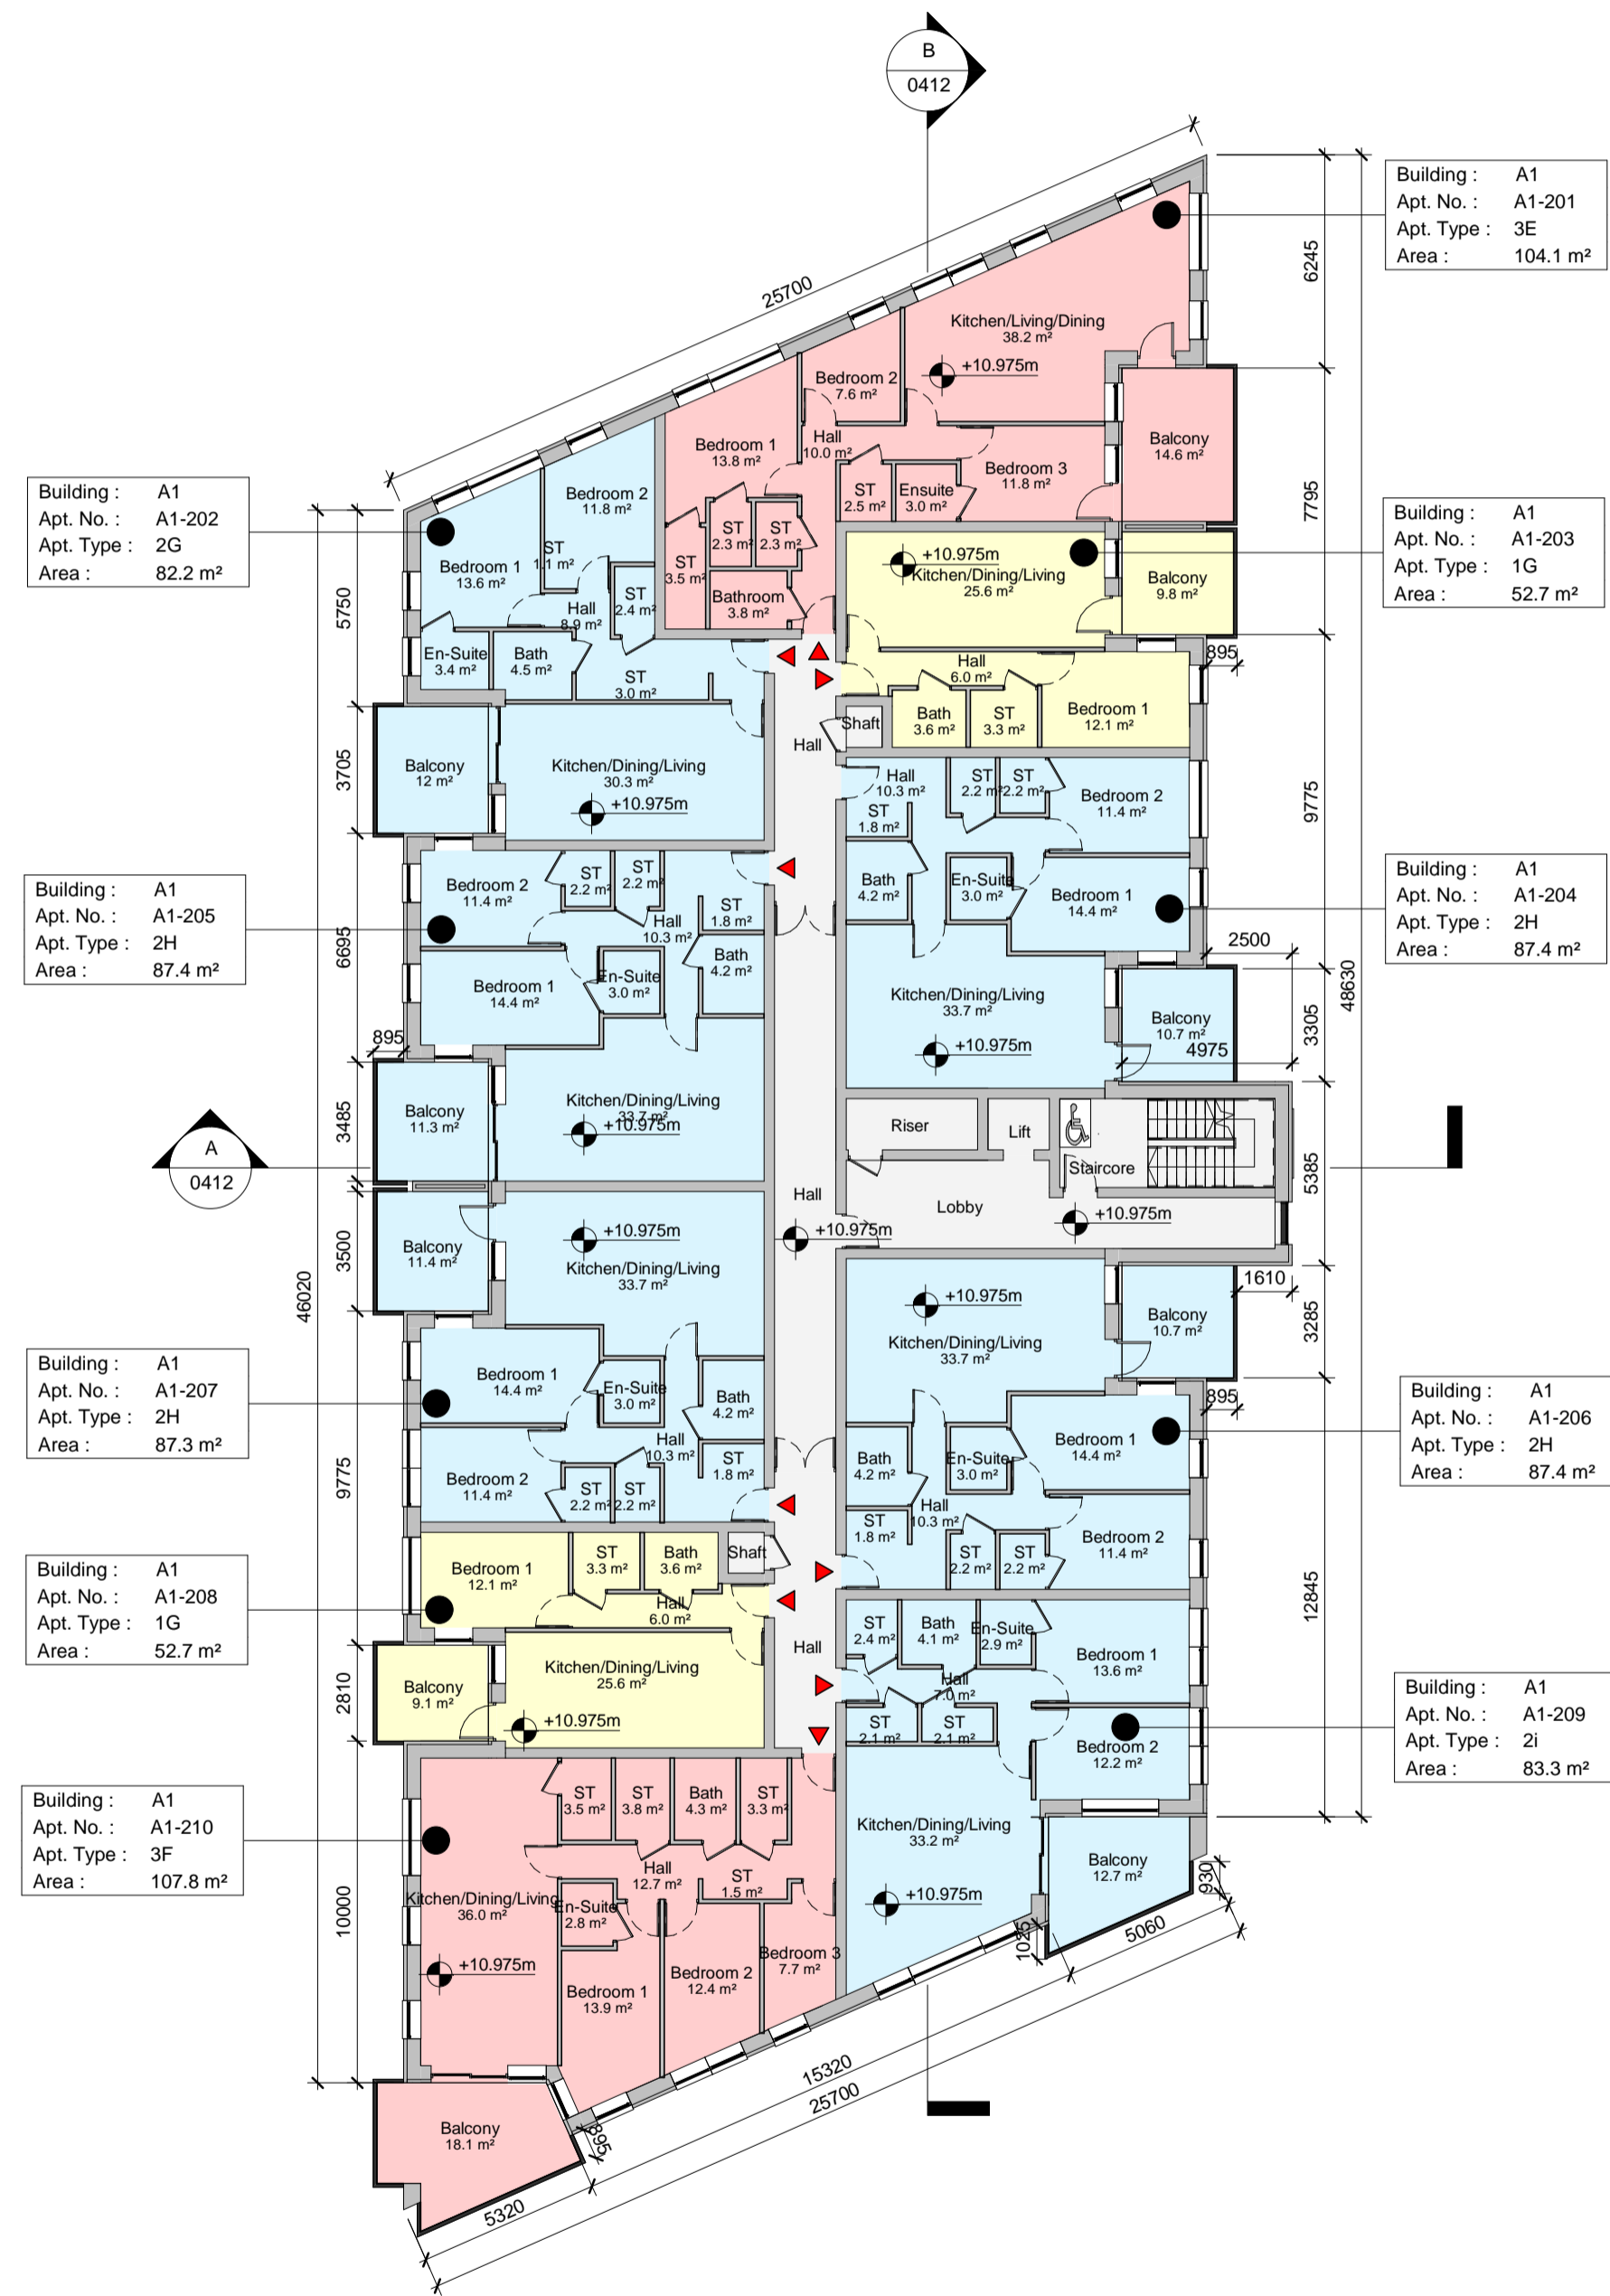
B
0412

25700

Building : A1
Apt. No. : A1-201
Apt. Type : 3E
Area : 104.1 m²

6245
7795
9775
48630
5385
3305
3285
12845

Kitchen/Living/Dining
38.2 m²
+10.975m
Bedroom 2
7.6 m²
Bedroom 1
13.8 m²
Hall
10.0 m²
Bedroom 3
11.8 m²
Balcony
14.6 m²
ST
2.5 m²
Ensuite
3.0 m²
ST
2.3 m²
ST
2.3 m²
ST
3.5 m²
Bathroom
3.8 m²

Building : A1
Apt. No. : A1-202
Apt. Type : 2G
Area : 82.2 m²

Bedroom 2
11.8 m²
Bedroom 1
13.6 m²
ST
1.1 m²
Hall
8.9 m²
ST
2.4 m²
En-Suite
3.4 m²
Bath
4.5 m²
ST
3.0 m²

Building : A1
Apt. No. : A1-203
Apt. Type : 1G
Area : 52.7 m²

+10.975m
Kitchen/Dining/Living
25.6 m²
Balcony
9.8 m²
Hall
6.0 m²
895
Bath
3.6 m²
ST
3.3 m²
Bedroom 1
12.1 m²
Shaft
Hall

5750
3705
6695
3485
3500
9775
2810
10000
46020

Balcony
12 m²
Kitchen/Dining/Living
30.3 m²
+10.975m

Hall
10.3 m²
ST
2.2 m²
ST
2.2 m²
Bedroom 2
11.4 m²
ST
1.8 m²
Bath
4.2 m²
En-Suite
3.0 m²
Bedroom 1
14.4 m²

Building : A1
Apt. No. : A1-204
Apt. Type : 2H
Area : 87.4 m²

Building : A1
Apt. No. : A1-205
Apt. Type : 2H
Area : 87.4 m²

Bedroom 2
11.4 m²
ST
2.2 m²
ST
2.2 m²
ST
1.8 m²
Hall
10.3 m²
Bath
4.2 m²
En-Suite
3.0 m²
Bedroom 1
14.4 m²

2500
Kitchen/Dining/Living
33.7 m²
+10.975m
Balcony
10.7 m²
4975

895
Balcony
11.3 m²
Kitchen/Dining/Living
33.7 m²
+10.975m

A
0412

Riser
Lift
Staircore
Lobby
+10.975m
Hall
+10.975m

Balcony
11.4 m²
+10.975m
Kitchen/Dining/Living
33.7 m²

+10.975m
Kitchen/Dining/Living
33.7 m²
1610
Balcony
10.7 m²

Building : A1
Apt. No. : A1-207
Apt. Type : 2H
Area : 87.3 m²

Bedroom 1
14.4 m²
En-Suite
3.0 m²
Bath
4.2 m²
Hall
10.3 m²
ST
1.8 m²
Bedroom 2
11.4 m²
ST
2.2 m²
ST
2.2 m²

895
Building : A1
Apt. No. : A1-206
Apt. Type : 2H
Area : 87.4 m²

Bath
4.2 m²
En-Suite
3.0 m²
Bedroom 1
14.4 m²
Hall
10.3 m²
ST
1.8 m²
ST
2.2 m²
ST
2.2 m²
Bedroom 2
11.4 m²

Building : A1
Apt. No. : A1-208
Apt. Type : 1G
Area : 52.7 m²

Bedroom 1
12.1 m²
ST
3.3 m²
Bath
3.6 m²
Shaft
Hall
6.0 m²
Balcony
9.1 m²
Kitchen/Dining/Living
25.6 m²
+10.975m
Hall

ST
2.4 m²
Bath
4.1 m²
En-Suite
2.9 m²
Bedroom 1
13.6 m²
Hall
7.0 m²
ST
2.1 m²
ST
2.1 m²
Bedroom 2
12.2 m²

Building : A1
Apt. No. : A1-209
Apt. Type : 2i
Area : 83.3 m²

Building : A1
Apt. No. : A1-210
Apt. Type : 3F
Area : 107.8 m²

ST
3.5 m²
ST
3.8 m²
Bath
4.3 m²
ST
3.3 m²
Hall
12.7 m²
ST
1.5 m²
Kitchen/Dining/Living
36.0 m²
En-Suite
2.8 m²
+10.975m
Bedroom 1
13.9 m²
Bedroom 2
12.4 m²
Bedroom 3
7.7 m²

Kitchen/Dining/Living
33.2 m²
+10.975m
Balcony
12.7 m²
930
1025
5060
15320
25700
895
Balcony
18.1 m²
5320